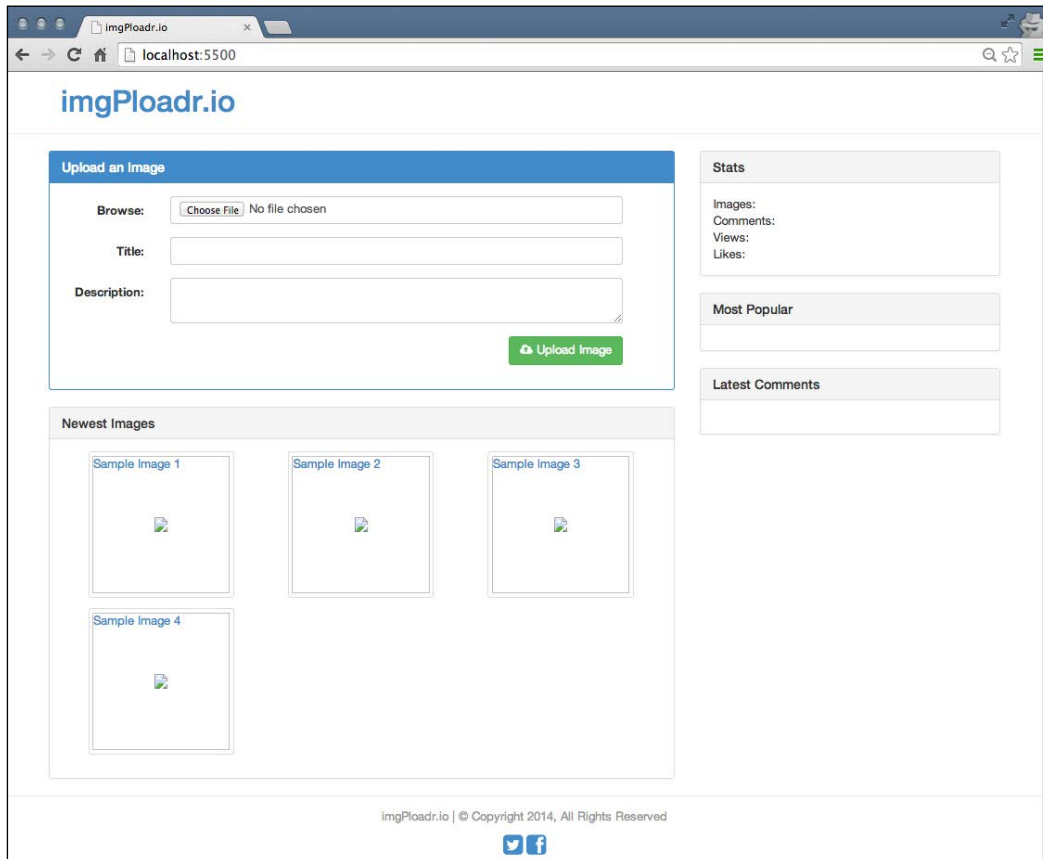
imgPloadr.io ×

localhost:5500

imgPloadr.io

Upload an Image

Browse: Choose File No file chosen

Title:

Description:

Upload Image

Newest Images

Sample Image 1

Sample Image 2

Sample Image 3

Sample Image 4

Stats

Images:
Comments:
Views:
Likes:

Most Popular

Latest Comments

imgPloadr.io | © Copyright 2014, All Rights Reserved